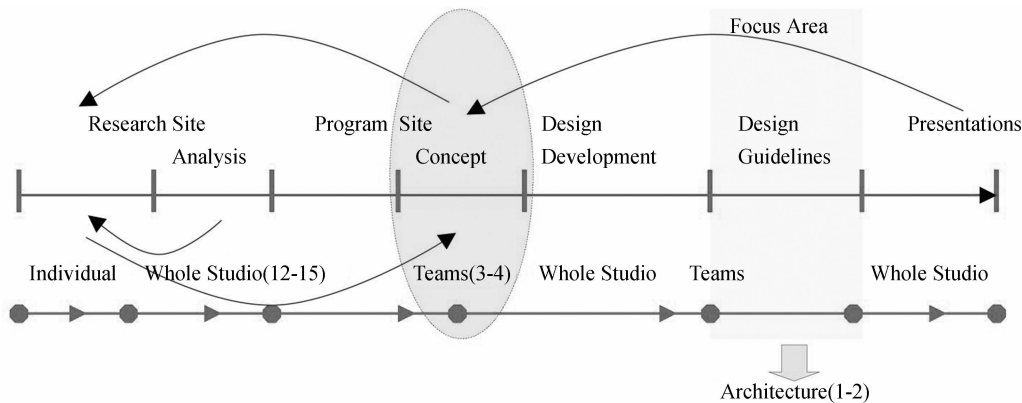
Focus Area

Research Site

Analysis

Program Site

Concept

Design Development

Design Guidelines

Presentations

Individual

Whole Studio(12-15)

Teams(3-4)

Whole Studio

Teams

Whole Studio

Architecture(1-2)